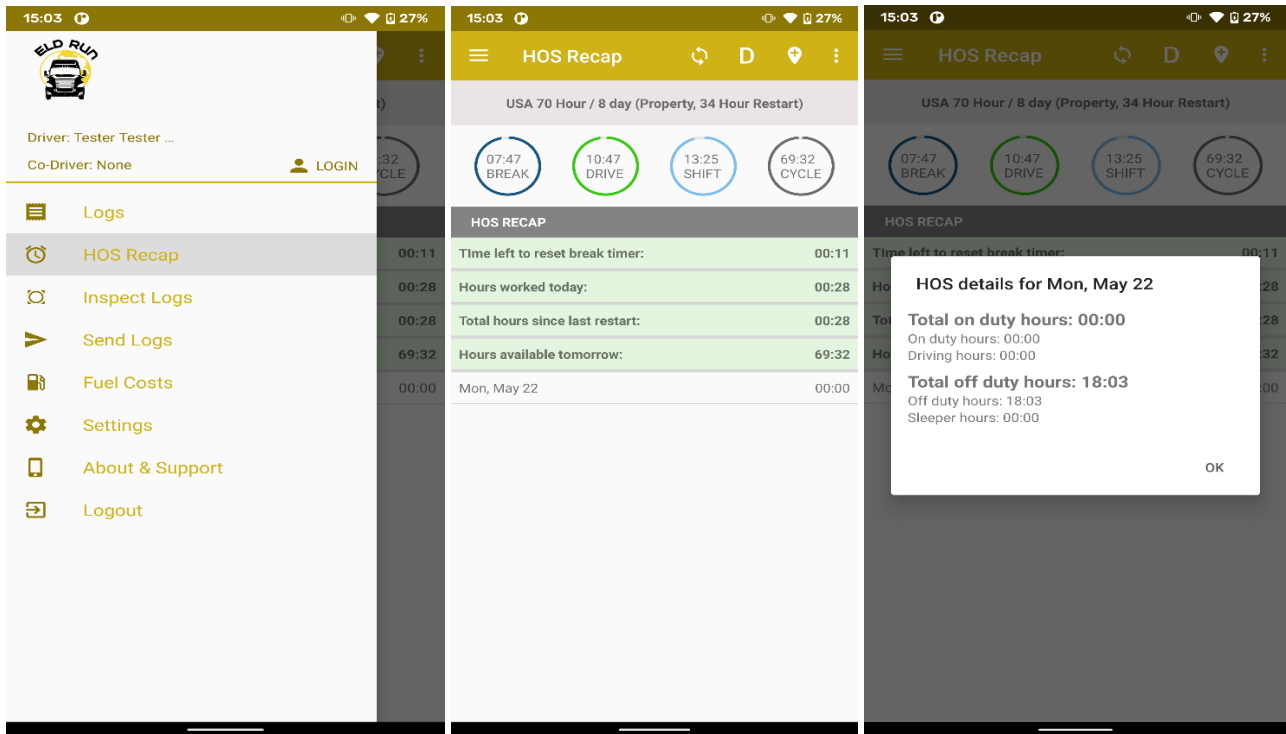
15:03 27%

ELD RUN

Driver: Tester Tester ...

Co-Driver: None LOGIN

Logs

HOS Recap

Inspect Logs

Send Logs

Fuel Costs

Settings

About & Support

Logout

15:03 27%

HOS Recap D

USA 70 Hour / 8 day (Property, 34 Hour Restart)

07:47 BREAK
10:47 DRIVE
13:25 SHIFT
69:32 CYCLE

HOS RECAP

| | |
|---|---|
| TIme left to reset break timer: | 00:11 |
| Hours worked today: | 00:28 |
| Total hours since last restart: | 00:28 |
| Hours available tomorrow: | 69:32 |
| Mon, May 22 | 00:00 |

15:03 27%

HOS Recap D

USA 70 Hour / 8 day (Property, 34 Hour Restart)

07:47 BREAK
10:47 DRIVE
13:25 SHIFT
69:32 CYCLE

HOS RECAP

HOS details for Mon, May 22

Total on duty hours: 00:00
On duty hours: 00:00
Driving hours: 00:00

Total off duty hours: 18:03
Off duty hours: 18:03
Sleeper hours: 00:00

OK